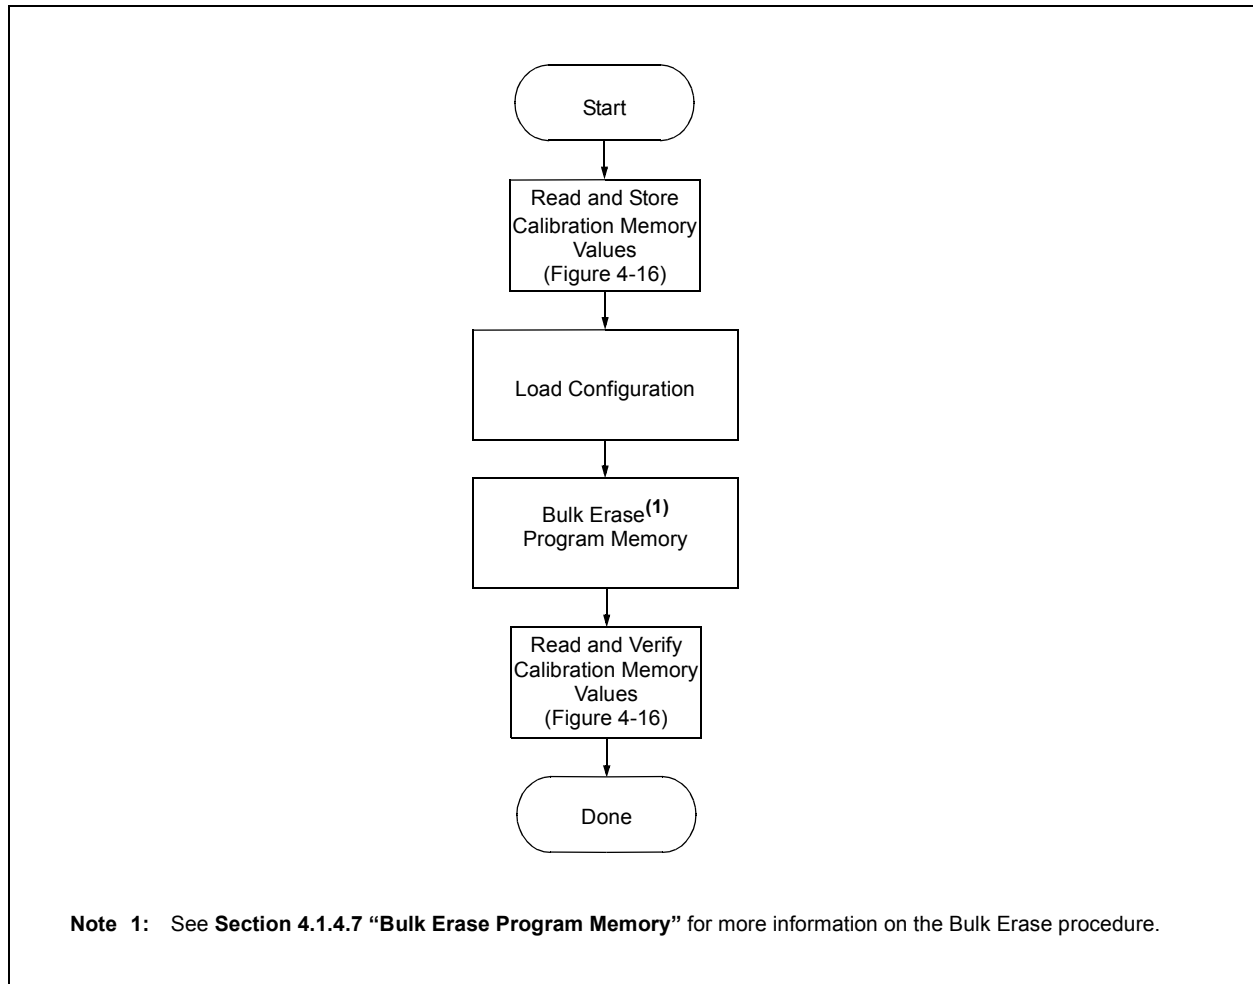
Start

Read and Store Calibration Memory Values (Figure 4-16)

Load Configuration

Bulk Erase$^{(1)}$ Program Memory

Read and Verify Calibration Memory Values (Figure 4-16)

Done

**Note 1:** See **Section 4.1.4.7 "Bulk Erase Program Memory"** for more information on the Bulk Erase procedure.